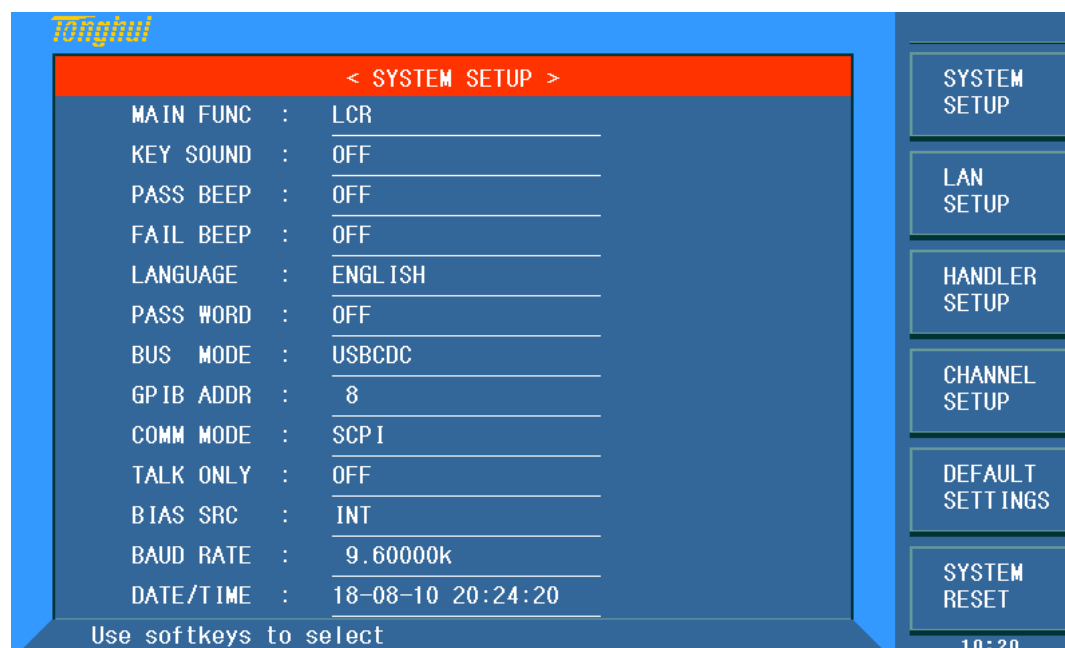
Tonghui

< SYSTEM SETUP >

| | | |
|---|---|---|
| MAIN FUNC | : | LCR |
| KEY SOUND | : | OFF |
| PASS BEEP | : | OFF |
| FAIL BEEP | : | OFF |
| LANGUAGE | : | ENGLISH |
| PASS WORD | : | OFF |
| BUS MODE | : | USBCDC |
| GPIB ADDR | : | 8 |
| COMM MODE | : | SCPI |
| TALK ONLY | : | OFF |
| BIAS SRC | : | INT |
| BAUD RATE | : | 9.60000k |
| DATE/TIME | : | 18-08-10 20:24:20 |

Use softkeys to select

SYSTEM SETUP

LAN SETUP

HANDLER SETUP

CHANNEL SETUP

DEFAULT SETTINGS

SYSTEM RESET

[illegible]